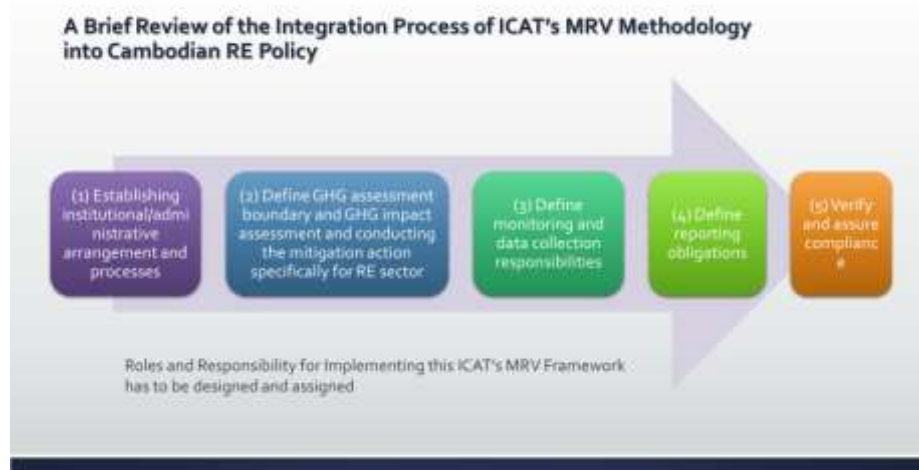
A Brief Review of the Integration Process of ICAT's MRV Methodology into Cambodian RE Policy

(1) Establishing institutional/administrative arrangement and processes

(2) Define GHG assessment boundary and GHG impact assessment and conducting the mitigation action specifically for RE sector

(3) Define monitoring and data collection responsibilities

(4) Define reporting obligations

(5) Verify and assure complianc e

Roles and Responsibility for Implementing this ICAT's MRV Framework has to be designed and assigned